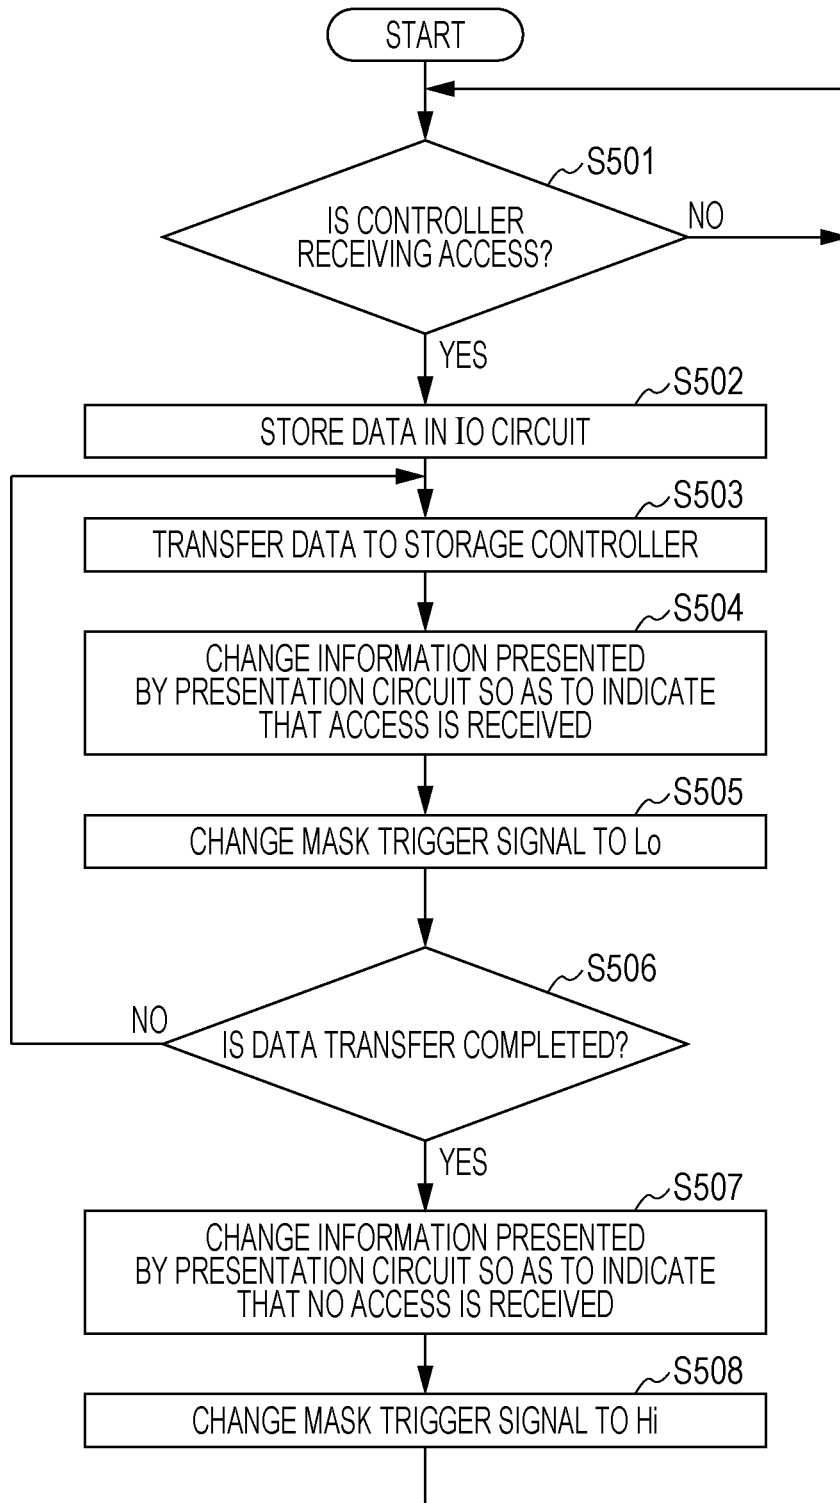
START

S501

IS CONTROLLER RECEIVING ACCESS?

NO

YES

S502

STORE DATA IN IO CIRCUIT

S503

TRANSFER DATA TO STORAGE CONTROLLER

S504

CHANGE INFORMATION PRESENTED BY PRESENTATION CIRCUIT SO AS TO INDICATE THAT ACCESS IS RECEIVED

S505

CHANGE MASK TRIGGER SIGNAL TO Lo

S506

NO

IS DATA TRANSFER COMPLETED?

YES

S507

CHANGE INFORMATION PRESENTED BY PRESENTATION CIRCUIT SO AS TO INDICATE THAT NO ACCESS IS RECEIVED

S508

CHANGE MASK TRIGGER SIGNAL TO Hi